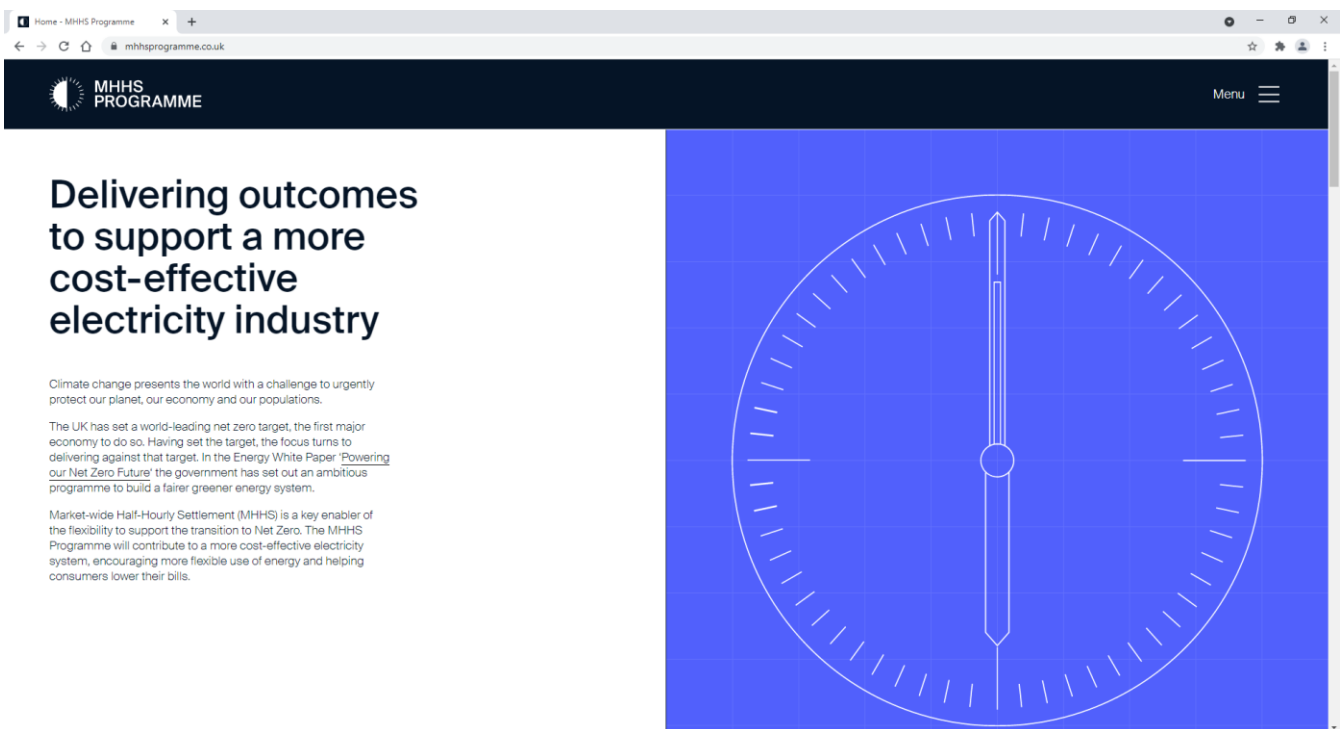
Home - MHHS Programme ×
+
mhhsprogramme.co.uk

MHHS PROGRAMME

Menu

Delivering outcomes to support a more cost-effective electricity industry

Climate change presents the world with a challenge to urgently protect our planet, our economy and our populations.

The UK has set a world-leading net zero target, the first major economy to do so. Having set the target, the focus turns to delivering against that target. In the Energy White Paper 'Powering our Net Zero Future' the government has set out an ambitious programme to build a fairer greener energy system.

Market-wide Half-Hourly Settlement (MHHS) is a key enabler of the flexibility to support the transition to Net Zero. The MHHS Programme will contribute to a more cost-effective electricity system, encouraging more flexible use of energy and helping consumers lower their bills.